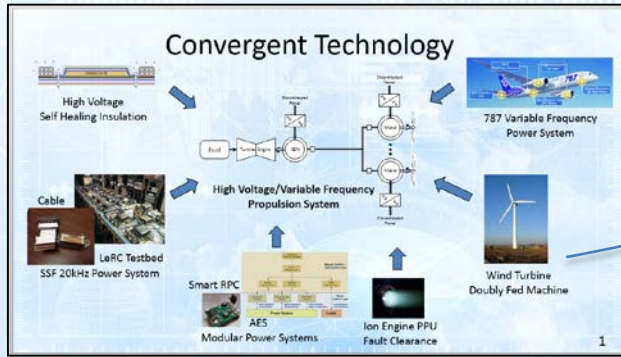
Convergent Technology

High Voltage
Self Healing Insulation

787 Variable Frequency
Power System

Fuel

Turbine Engine

GEN

Distributed Power

Motor

Motor

High Voltage/Variable Frequency
Propulsion System

Cable

LeRC Testbed

SSF 20kHz Power System

Wind Turbine
Doubly Fed Machine

Smart RPC

AES
Modular Power Systems

Ion Engine PPU
Fault Clearance

1